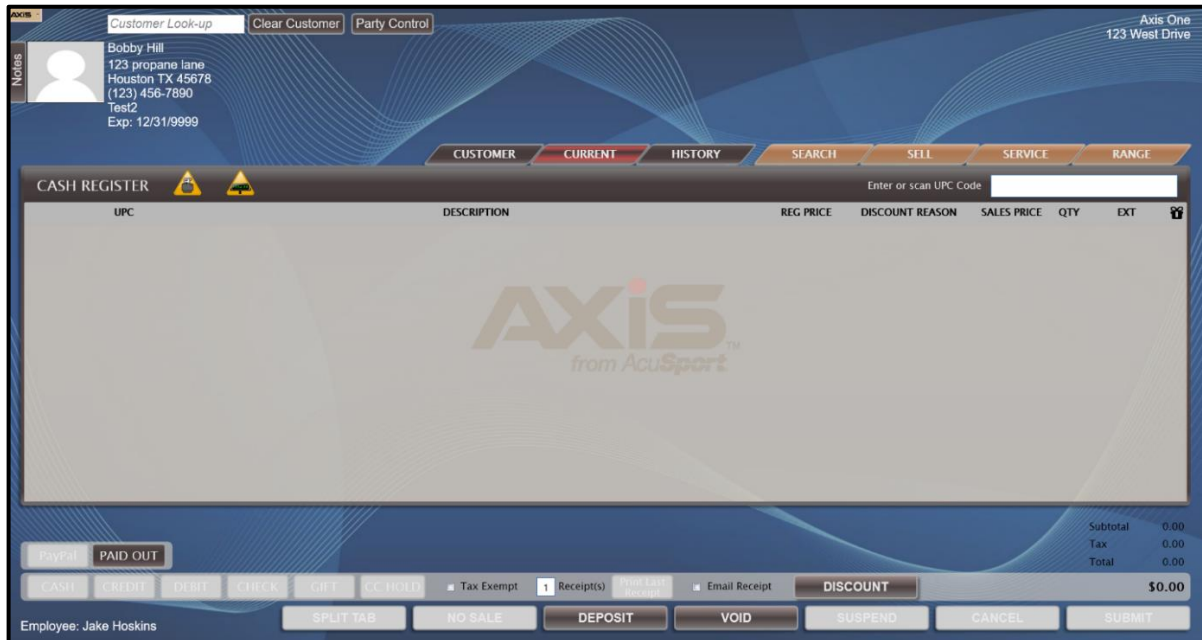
AXIS

Customer Look-up Clear Customer Party Control

Notes

Bobby Hill
123 propane lane
Houston TX 45678
(123) 456-7890
Test2
Exp: 12/31/9999

Axis One
123 West Drive

CUSTOMER CURRENT HISTORY SEARCH SELL SERVICE RANGE

CASH REGISTER

Enter or scan UPC Code

| UPC | DESCRIPTION | REG PRICE | DISCOUNT REASON | SALES PRICE | QTY | EXT |
|---|---|---|---|---|---|---|

AXIS
from AcuSport TM

| Subtotal | 0.00 |
|---|---|
| Tax | 0.00 |
| Total | 0.00 |

PayPal PAID OUT

CASH CREDIT DEBIT CHECK GIFT CC HOLD Tax Exempt 1 Receipt(s) Print Last Receipt Email Receipt DISCOUNT $0.00

Employee: Jake Hoskins

SPLIT TAB NO SALE DEPOSIT VOID SUSPEND CANCEL SUBMIT